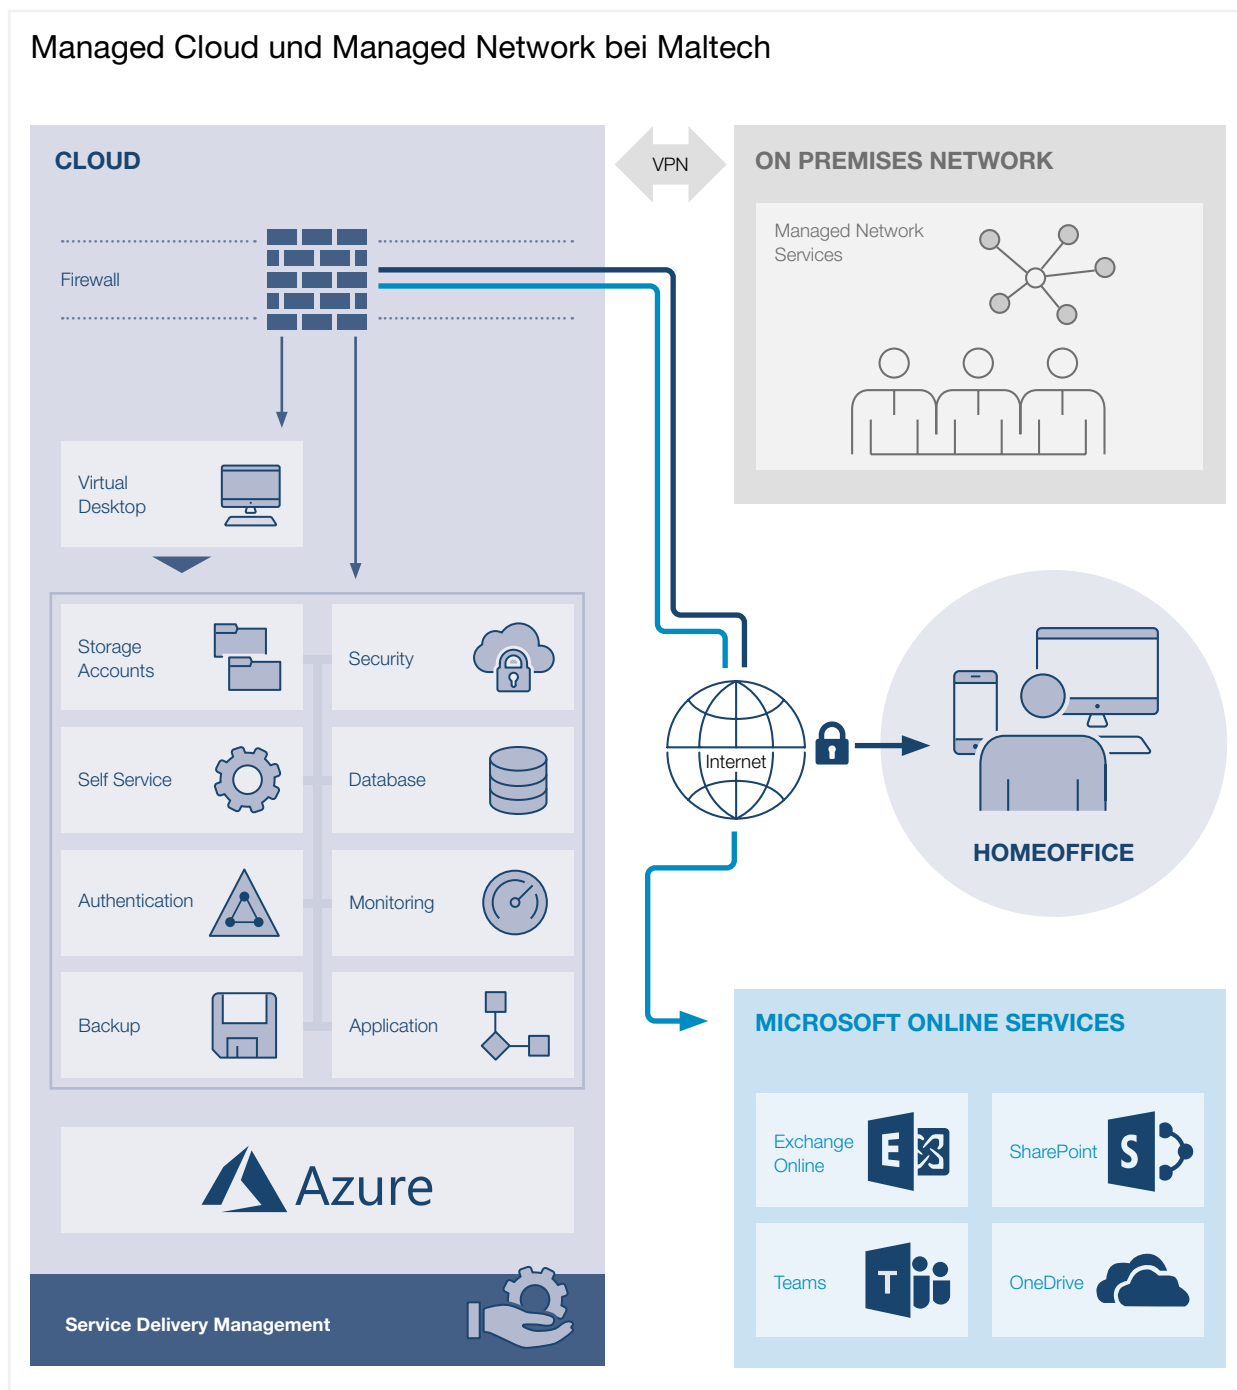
Managed Cloud und Managed Network bei Maltech

CLOUD

VPN

ON PREMISES NETWORK

Managed Network Services

Firewall

Virtual Desktop

Storage Accounts

Security

Self Service

Database

Authentication

Monitoring

Backup

Application

Internet

HOMEOFFICE

Azure

MICROSOFT ONLINE SERVICES

Exchange Online

SharePoint

Teams

OneDrive

Service Delivery Management